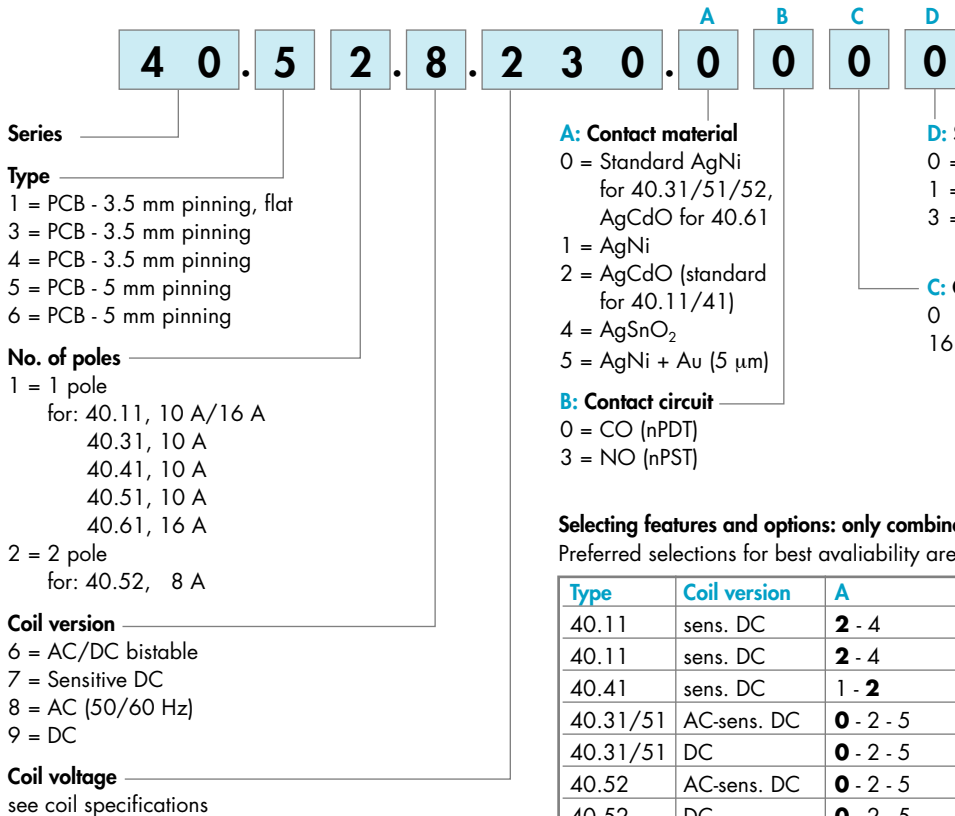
A B C D

4 0 . 5 2 . 8 . 2 3 0 . 0 0 0 0

Series

Type
1 = PCB - 3.5 mm pinning, flat
3 = PCB - 3.5 mm pinning
4 = PCB - 3.5 mm pinning
5 = PCB - 5 mm pinning
6 = PCB - 5 mm pinning

No. of poles
1 = 1 pole
for: 40.11, 10 A/16 A
40.31, 10 A
40.41, 10 A
40.51, 10 A
40.61, 16 A
2 = 2 pole
for: 40.52, 8 A

Coil version
6 = AC/DC bistable
7 = Sensitive DC
8 = AC (50/60 Hz)
9 = DC

Coil voltage
see coil specifications

A: Contact material
0 = Standard AgNi for 40.31/51/52, AgCdO for 40.61
1 = AgNi
2 = AgCdO (standard for 40.11/41)
4 = $AgSnO_2$
5 = AgNi + Au (5 μm)

B: Contact circuit
0 = CO (nPDT)
3 = NO (nPST)

D: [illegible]
0 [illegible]
1 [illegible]
3 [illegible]

C: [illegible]
0
16

Selecting features and options: only combin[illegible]
Preferred selections for best avaliability are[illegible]

| Type | Coil version | A |
|---|---|---|
| 40.11 | sens. DC | **2** - 4 |
| 40.11 | sens. DC | **2** - 4 |
| 40.41 | sens. DC | 1 - **2** |
| 40.31/51 | AC-sens. DC | **0** - 2 - 5 |
| 40.31/51 | DC | **0** - 2 - 5 |
| 40.52 | AC-sens. DC | **0** - 2 - 5 |
| 40.52 | DC | **0** - 2 - 5 |